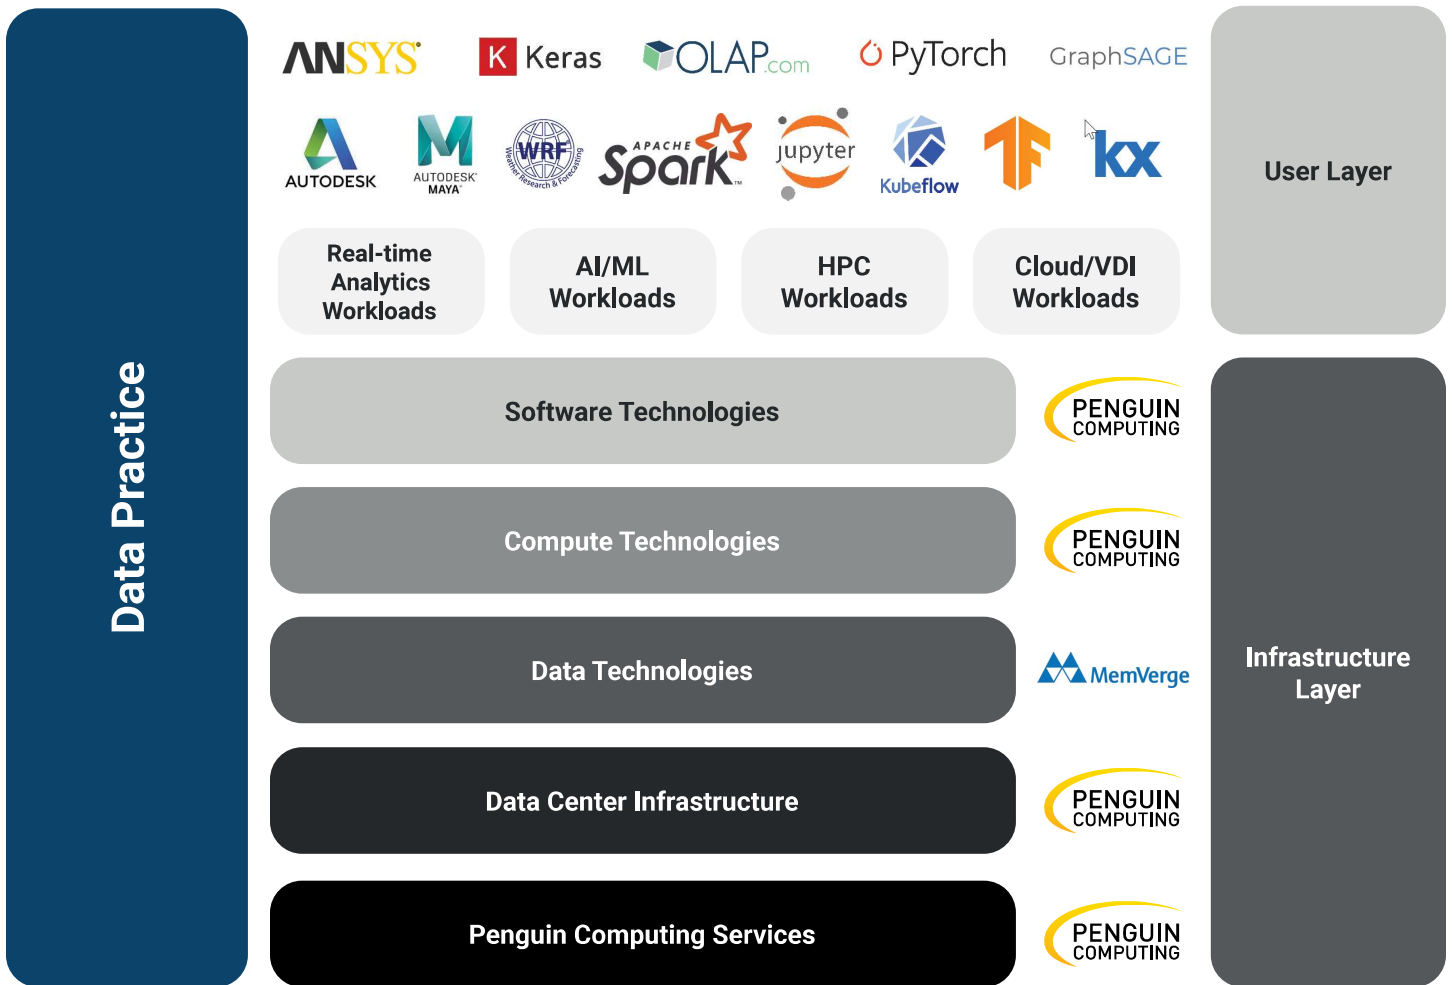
Data Practice

ANSYS K Keras OLAP.com PyTorch GraphSAGE

AUTODESK AUTODESK MAYA WRF Weather Research & Forecasting APACHE Spark jupyter Kubeflow kx

User Layer

Real-time Analytics Workloads

AI/ML Workloads

HPC Workloads

Cloud/VDI Workloads

Software Technologies

PENGUIN COMPUTING

Compute Technologies

PENGUIN COMPUTING

Data Technologies

MemVerge

Data Center Infrastructure

PENGUIN COMPUTING

Penguin Computing Services

PENGUIN COMPUTING

Infrastructure Layer